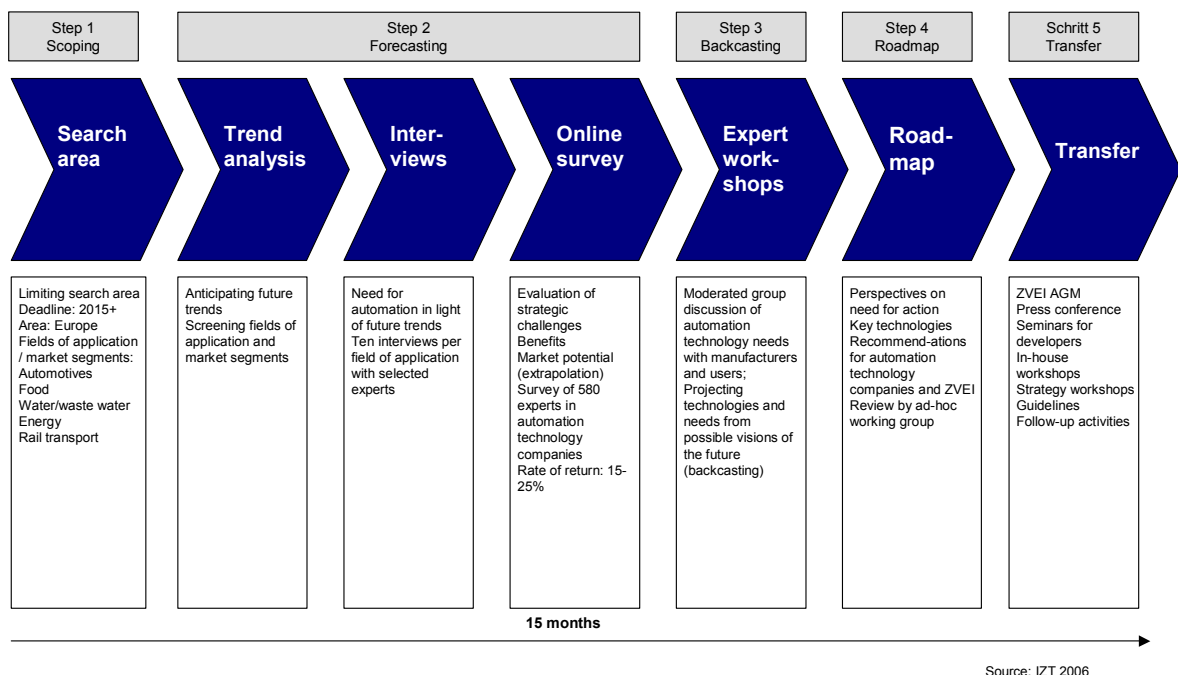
Step 1
Scoping

Step 2
Forecasting

Step 3
Backcasting

Step 4
Roadmap

Schritt 5
Transfer

Search area

Trend analysis

Interviews

Online survey

Expert workshops

Roadmap

Transfer

Limiting search area
Deadline: 2015+
Area: Europe
Fields of application / market segments:
Automotives
Food
Water/waste water
Energy
Rail transport

Anticipating future trends
Screening fields of application and market segments

Need for automation in light of future trends
Ten interviews per field of application with selected experts

Evaluation of strategic challenges
Benefits
Market potential (extrapolation)
Survey of 580 experts in automation technology companies
Rate of return: 15-25%

Moderated group discussion of automation technology needs with manufacturers and users;
Projecting technologies and needs from possible visions of the future (backcasting)

Perspectives on need for action
Key technologies
Recommend-ations for automation technology companies and ZVEI
Review by ad-hoc working group

ZVEI AGM
Press conference
Seminars for developers
In-house workshops
Strategy workshops
Guidelines
Follow-up activities

15 months

Source: IZT 2006